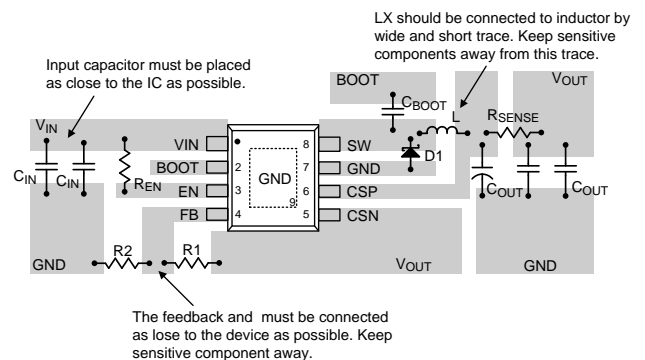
LX should be connected to inductor by wide and short trace. Keep sensitive components away from this trace.

Input capacitor must be placed as close to the IC as possible.

BOOT

$V_{OUT}$

$C_{BOOT}$

L

$R_{SENSE}$

$V_{IN}$

VIN

1

8

SW

BOOT

2

7

GND

D1

$C_{IN}$

$C_{IN}$

$R_{EN}$

EN

3

GND

6

CSP

9

FB

4

5

CSN

$C_{OUT}$

$C_{OUT}$

$C_{OUT}$

GND

R2

R1

$V_{OUT}$

GND

The feedback and must be connected as lose to the device as possible. Keep sensitive component away.